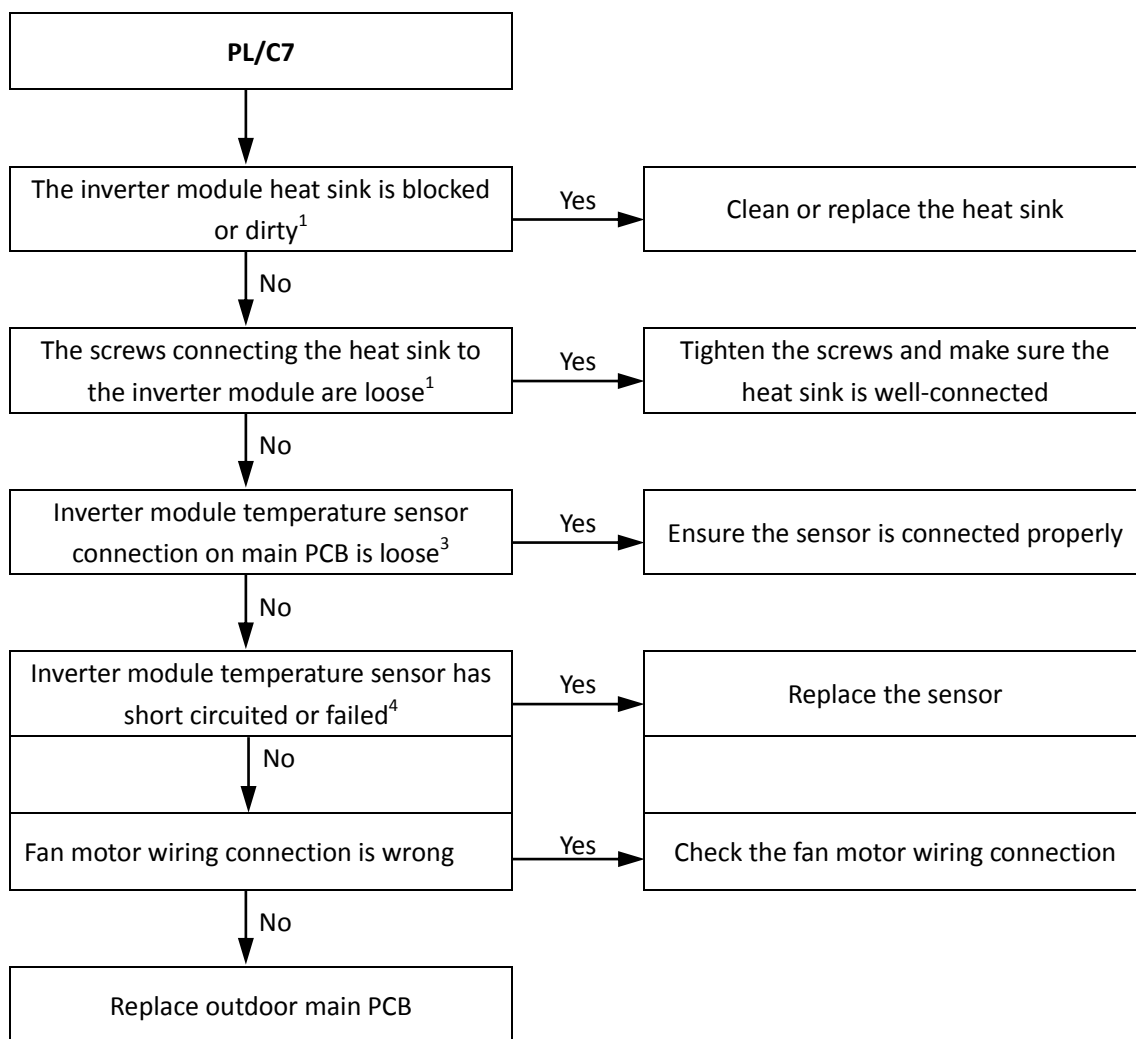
PL/C7

The inverter module heat sink is blocked or dirty$^1$

Yes

Clean or replace the heat sink

No

The screws connecting the heat sink to the inverter module are loose$^1$

Yes

Tighten the screws and make sure the heat sink is well-connected

No

Inverter module temperature sensor connection on main PCB is loose$^3$

Yes

Ensure the sensor is connected properly

No

Inverter module temperature sensor has short circuited or failed$^4$

Yes

Replace the sensor

No

Fan motor wiring connection is wrong

Yes

Check the fan motor wiring connection

No

Replace outdoor main PCB